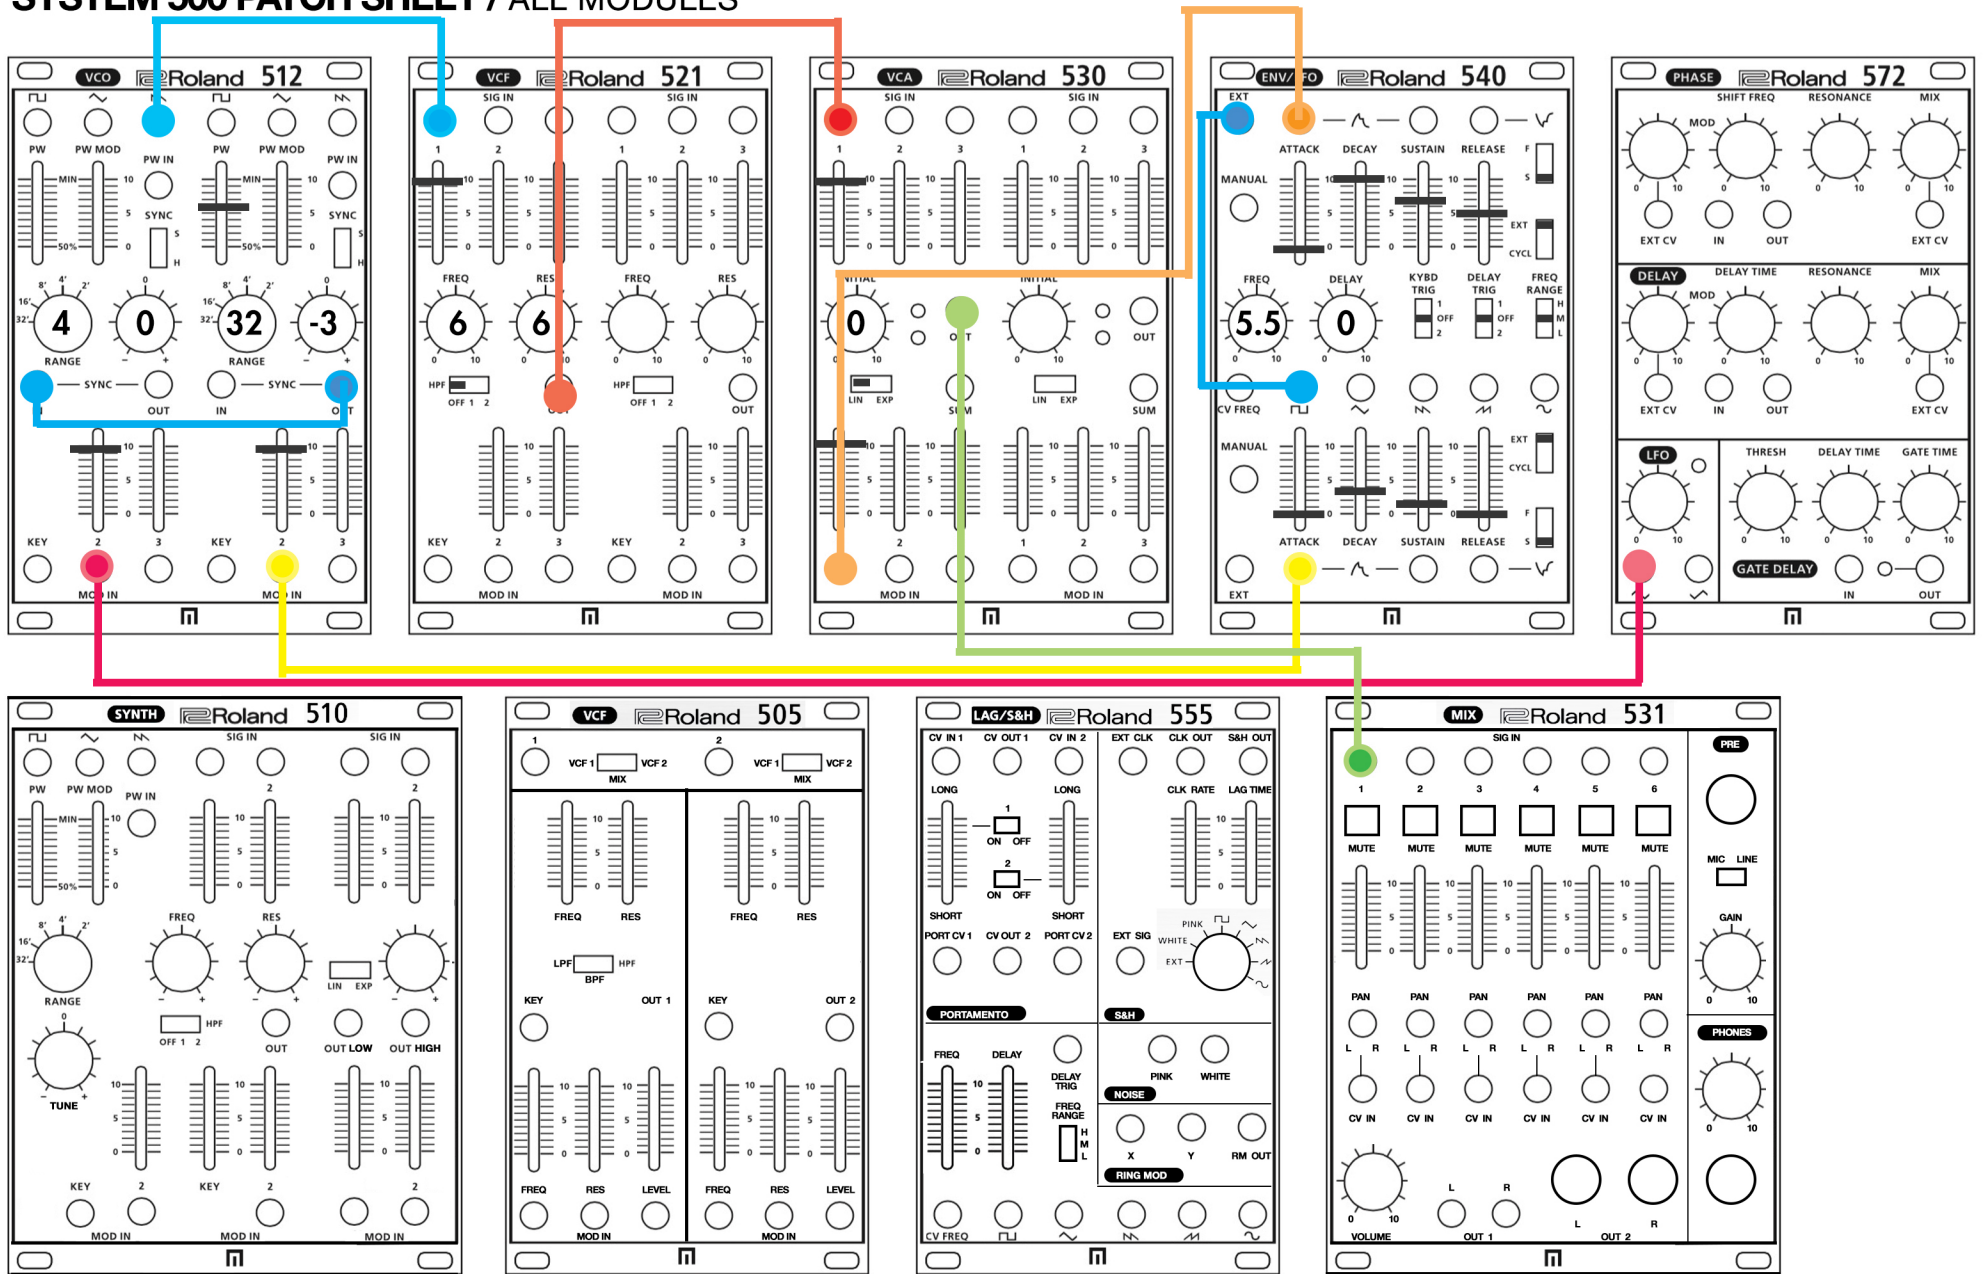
SYSTEM 500 PATCH SHEET / ALL MODULES

VCO Roland 512
PW PW MOD PW IN PW PW MOD PW IN
MIN 10 5 0 50% SYNC S H MIN 10 5 0 50% SYNC S H
8' 4' 2' 16' 32' 4 0 RANGE 8' 4' 2' 16' 32' 32 -3 RANGE
SYNC OUT IN SYNC OUT
10 5 0 10 5 0
KEY 2 3 KEY 2 3
MOD IN MOD IN

VCF Roland 521
SIG IN SIG IN
1 2 3 1 2 3
FREQ RES FREQ RES
6 6
0 10 0 10 0 10 0 10
HPF OFF 1 2 OUT HPF OFF 1 2 OUT
KEY 2 3 KEY 2 3
MOD IN MOD IN

VCA Roland 530
SIG IN SIG IN
1 2 3 1 2 3
INITIAL INITIAL
0 OUT OUT
LIN EXP SUM LIN EXP SUM
2 3 1 2 3
MOD IN MOD IN

ENV/LFO Roland 540
EXT
ATTACK DECAY SUSTAIN RELEASE F S
MANUAL EXT CYCL
FREQ DELAY KYBD TRIG DELAY TRIG FREQ RANGE
5.5 0
1 OFF 2 1 OFF 2 H M L
CV FREQ
MANUAL EXT CYCL
ATTACK DECAY SUSTAIN RELEASE F S
EXT

PHASE Roland 572
SHIFT FREQ RESONANCE MIX
MOD
EXT CV IN OUT EXT CV
DELAY DELAY TIME RESONANCE MIX
MOD
EXT CV IN OUT EXT CV
LFO THRESH DELAY TIME GATE TIME
GATE DELAY IN OUT

SYNTH Roland 510
SIG IN SIG IN
PW PW MOD PW IN 2 2
MIN 10 5 0 50%
FREQ RES
8' 4' 2' 16' 32'
RANGE
LIN EXP
HPF OFF 1 2 OUT OUT LOW OUT HIGH
TUNE
KEY 2 KEY 2 2
MOD IN MOD IN MOD IN

VCF Roland 505
1 VCF 1 VCF 2 MIX 2 VCF 1 VCF 2 MIX
FREQ RES FREQ RES
LPF HPF BPF
KEY OUT 1 KEY OUT 2
FREQ RES LEVEL FREQ RES LEVEL
MOD IN MOD IN

LAG/S&H Roland 555
CV IN 1 CV OUT 1 CV IN 2 EXT CLK CLK OUT S&H OUT
LONG LONG CLK RATE LAG TIME
1 ON OFF 2 ON OFF
SHORT SHORT
PORT CV 1 CV OUT 2 PORT CV 2 EXT SIG PINK WHITE EXT
PORTAMENTO S&H
FREQ DELAY DELAY TRIG
FREQ RANGE H M L
PINK WHITE
NOISE
X Y RM OUT
RING MOD
CV FREQ

MIX Roland 531
SIG IN PRE
1 2 3 4 5 6
MUTE MUTE MUTE MUTE MUTE MUTE
MIC LINE
GAIN
PAN PAN PAN PAN PAN PAN
L R L R L R L R L R L R
CV IN CV IN CV IN CV IN CV IN CV IN
PHONES
VOLUME L R OUT 1 L R OUT 2